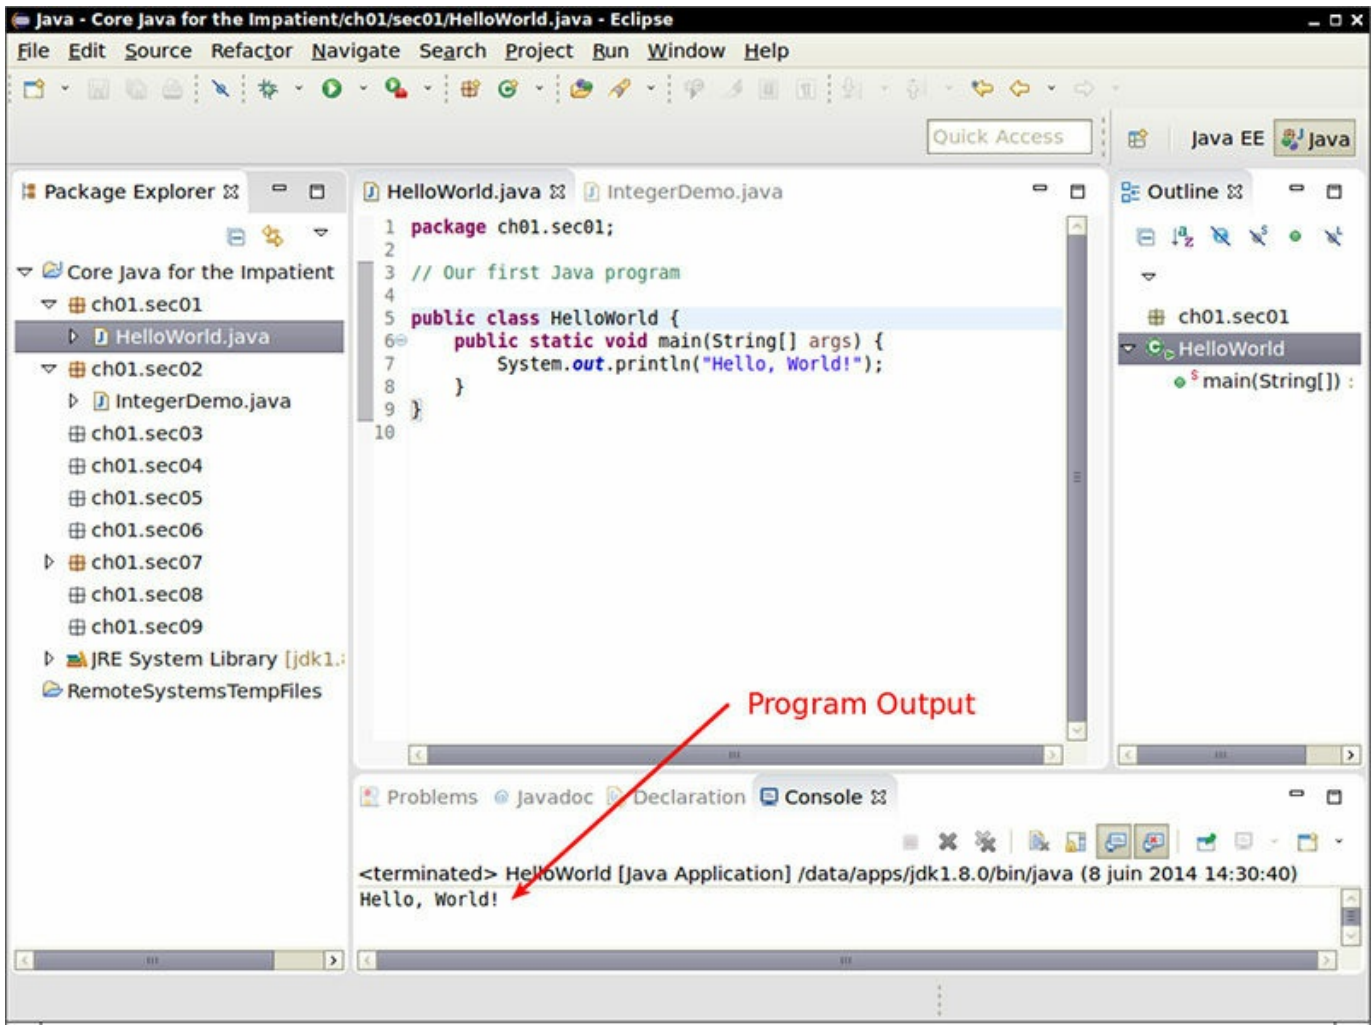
Java - Core Java for the Impatient/ch01/sec01/HelloWorld.java - Eclipse

File Edit Source Refactor Navigate Search Project Run Window Help

Quick Access

Java EE Java

Package Explorer

Core Java for the Impatient
ch01.sec01
HelloWorld.java
ch01.sec02
IntegerDemo.java
ch01.sec03
ch01.sec04
ch01.sec05
ch01.sec06
ch01.sec07
ch01.sec08
ch01.sec09
JRE System Library [jdk1.
RemoteSystemsTempFiles

HelloWorld.java IntegerDemo.java

1 package ch01.sec01;
2
3 // Our first Java program
4
5 public class HelloWorld {
6 public static void main(String[] args) {
7 System.out.println("Hello, World!");
8 }
9 }
10

Outline

ch01.sec01
HelloWorld
main(String[]) :

Program Output

Problems Javadoc Declaration Console

<terminated> HelloWorld [Java Application] /data/apps/jdk1.8.0/bin/java (8 juin 2014 14:30:40)
Hello, World!